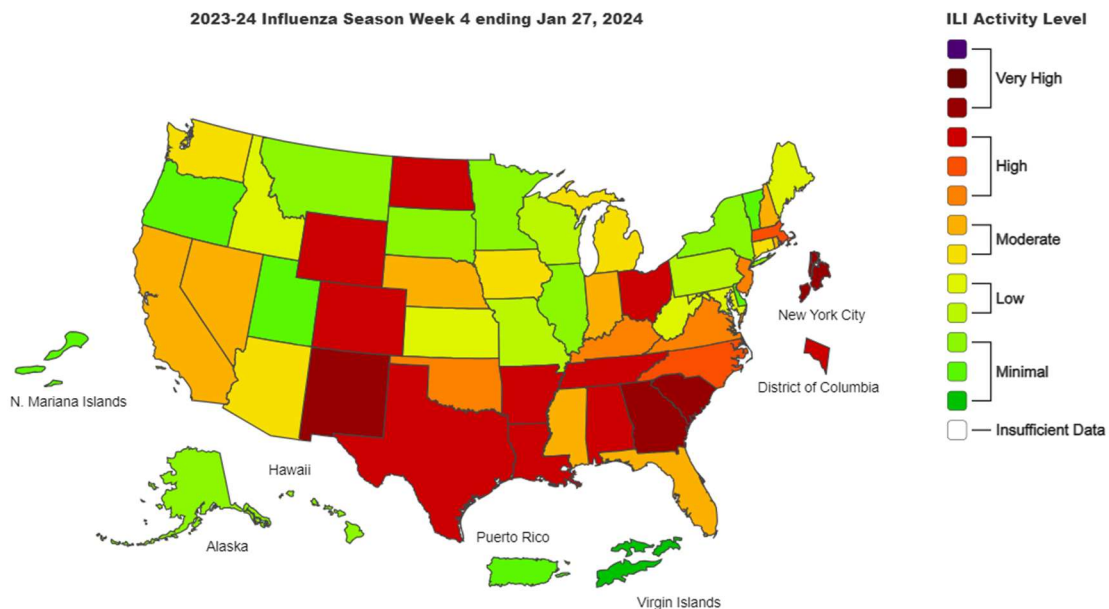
2023-24 Influenza Season Week 4 ending Jan 27, 2024

ILI Activity Level

Very High

High

Moderate

Low

Minimal

Insufficient Data

New York City

District of Columbia

N. Mariana Islands

Hawaii

Alaska

Puerto Rico

Virgin Islands